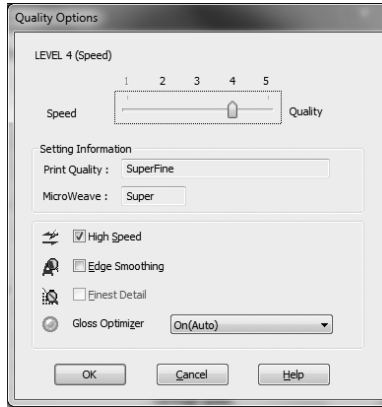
Quality Options

LEVEL 4 (Speed)

1 2 3 4 5

Speed Quality

Setting Information

Print Quality : SuperFine

MicroWeave : Super

High Speed

Edge Smoothing

Finest Detail

Gloss Optimizer On(Auto)

OK Cancel Help